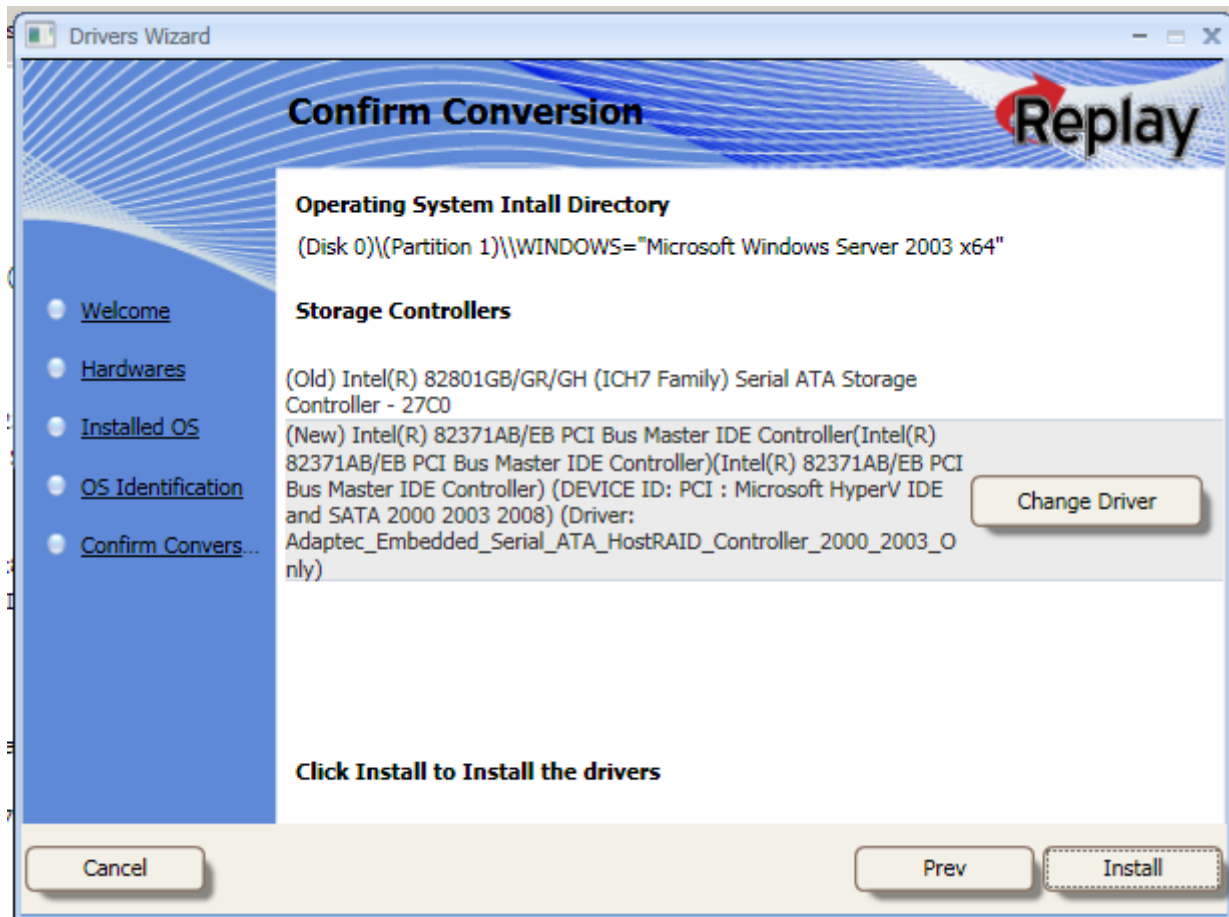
Drivers Wizard

Confirm Conversion

Replay

Welcome

Hardwares

Installed OS

OS Identification

Confirm Convers...

Operating System Intall Directory

(Disk 0)\(Partition 1)\\WINDOWS="Microsoft Windows Server 2003 x64"

Storage Controllers

(Old) Intel(R) 82801GB/GR/GH (ICH7 Family) Serial ATA Storage Controller - 27C0

(New) Intel(R) 82371AB/EB PCI Bus Master IDE Controller(Intel(R) 82371AB/EB PCI Bus Master IDE Controller)(Intel(R) 82371AB/EB PCI Bus Master IDE Controller) (DEVICE ID: PCI : Microsoft HyperV IDE and SATA 2000 2003 2008) (Driver: Adaptec_Embedded_Serial_ATA_HostRAID_Controller_2000_2003_Only)

Change Driver

Click Install to Install the drivers

Cancel

Prev

Install